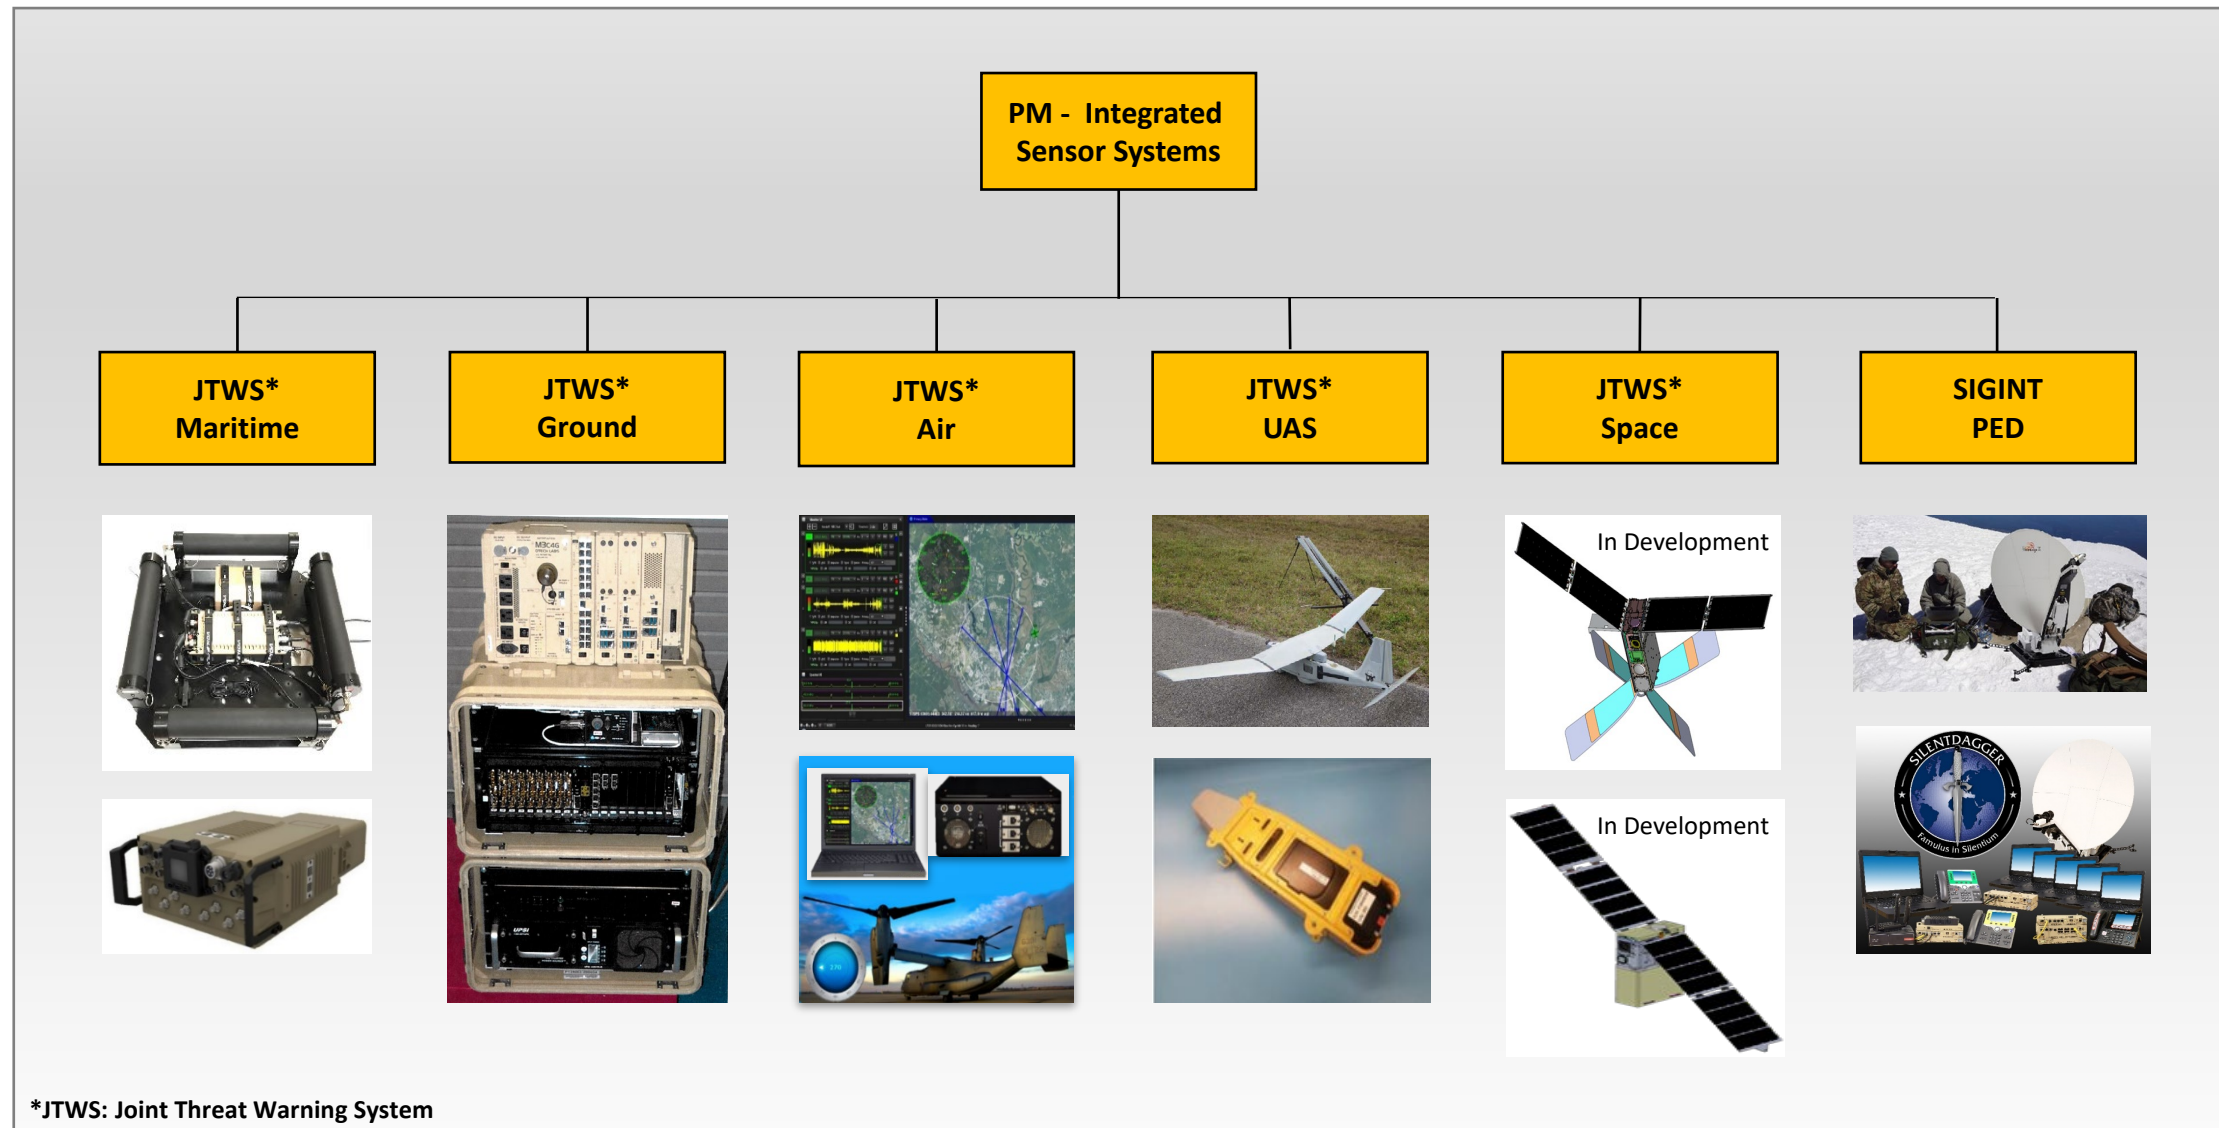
PM - Integrated Sensor Systems

JTWS* Maritime

JTWS* Ground

JTWS* Air

JTWS* UAS

JTWS* Space

SIGINT PED

In Development

In Development

SILENTDAGGER
Famulus in Silentium

*JTWS: Joint Threat Warning System